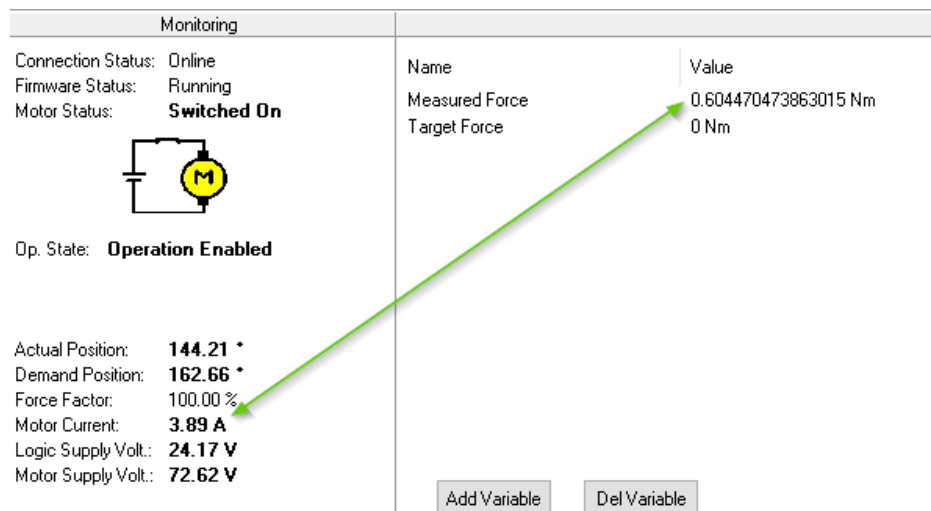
Monitoring

Connection Status: Online
Firmware Status: Running
Motor Status: Switched On

M

Op. State: Operation Enabled

Actual Position: 144.21 °
Demand Position: 162.66 °
Force Factor: 100.00 %
Motor Current: 3.89 A
Logic Supply Volt.: 24.17 V
Motor Supply Volt.: 72.62 V

| Name | Value |
|---|---|
| Measured Force | 0.604470473863015 Nm |
| Target Force | 0 Nm |

Add Variable Del Variable